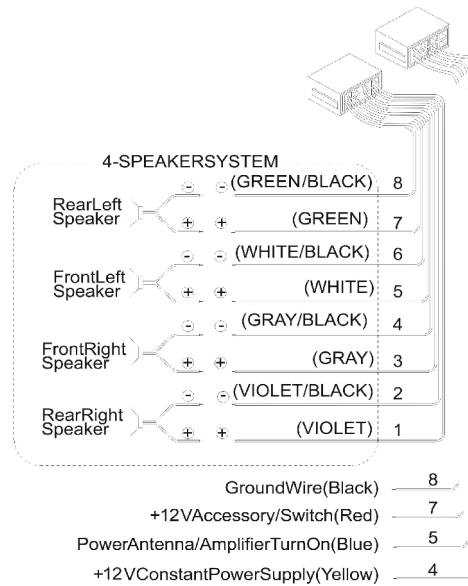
4-SPEAKERSYSTEM

RearLeft Speaker
- - (GREEN/BLACK) 8
+ + (GREEN) 7

FrontLeft Speaker
- - (WHITE/BLACK) 6
+ + (WHITE) 5

FrontRight Speaker
- - (GRAY/BLACK) 4
+ + (GRAY) 3

RearRight Speaker
- - (VIOLET/BLACK) 2
+ + (VIOLET) 1

GroundWire(Black) 8
+12VAccessory/Switch(Red) 7
PowerAntenna/AmplifierTurnOn(Blue) 5
+12VConstantPowerSupply(Yellow) 4